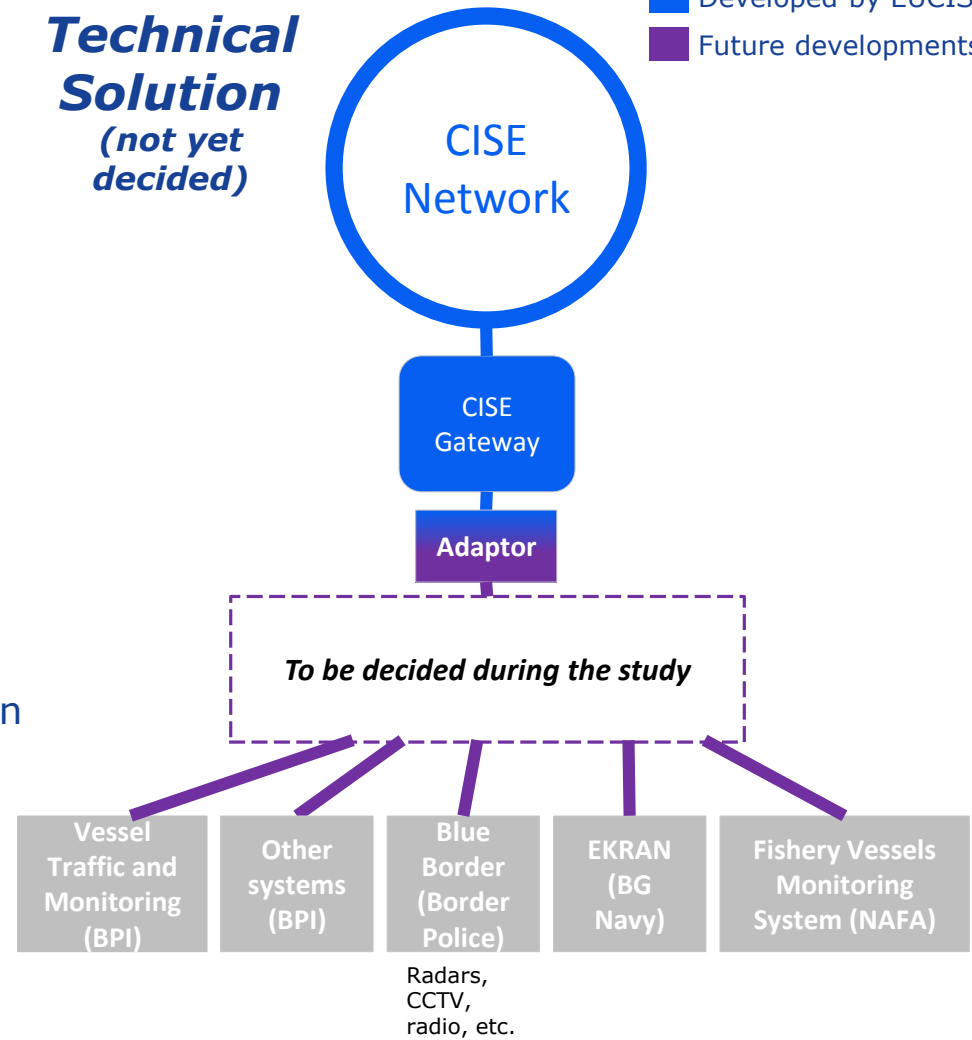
Technical Solution
(not yet decided)

Developed by EUCIS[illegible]

Future developments

CISE Network

CISE Gateway

Adaptor

To be decided during the study

n

Vessel Traffic and Monitoring (BPI)

Other systems (BPI)

Blue Border (Border Police)

Radars, CCTV, radio, etc.

EKRAN (BG Navy)

Fishery Vessels Monitoring System (NAFA)